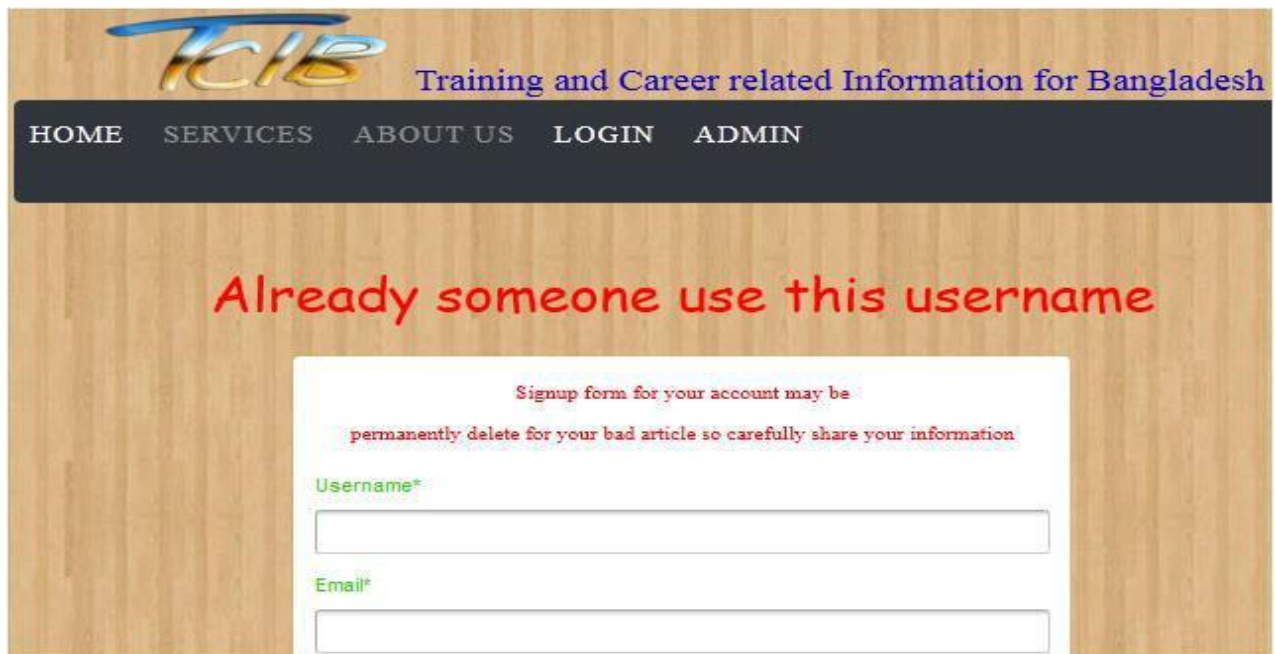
TCIB

Training and Career related Information for Bangladesh

HOME SERVICES ABOUT US LOGIN ADMIN

Already someone use this username

Signup form for your account may be

permanently delete for your bad article so carefully share your information

Username*

Email*